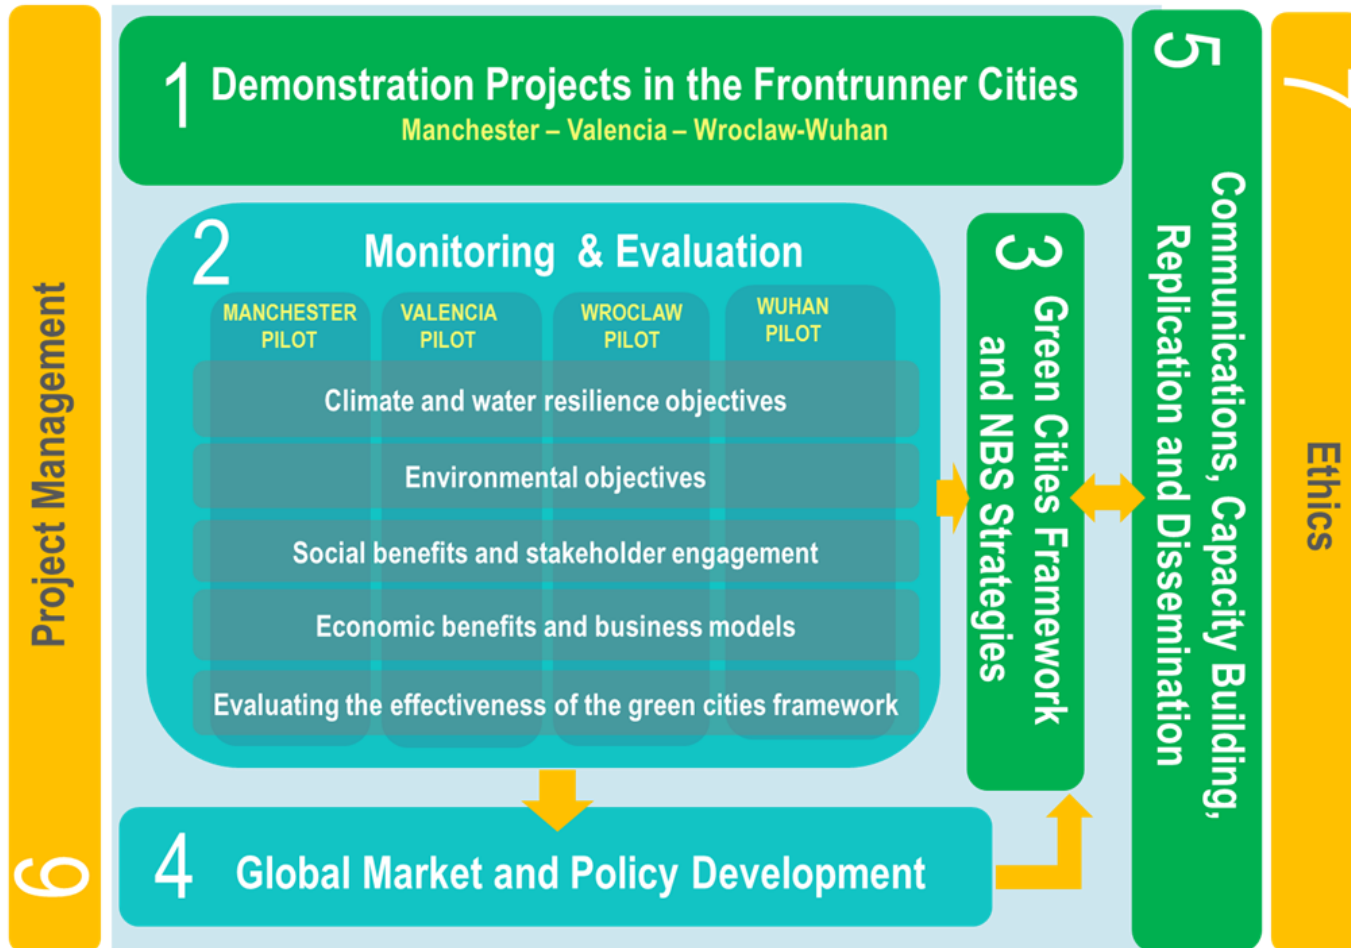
Project Management
6

1 Demonstration Projects in the Frontrunner Cities
Manchester – Valencia – Wroclaw-Wuhan

2 Monitoring & Evaluation

| MANCHESTER PILOT | VALENCIA PILOT | WROCLAW PILOT | WUHAN PILOT |
|---|---|---|---|

Climate and water resilience objectives
Environmental objectives
Social benefits and stakeholder engagement
Economic benefits and business models
Evaluating the effectiveness of the green cities framework

3 Green Cities Framework and NBS Strategies

4 Global Market and Policy Development

5 Communications, Capacity Building, Replication and Dissemination

7 Ethics